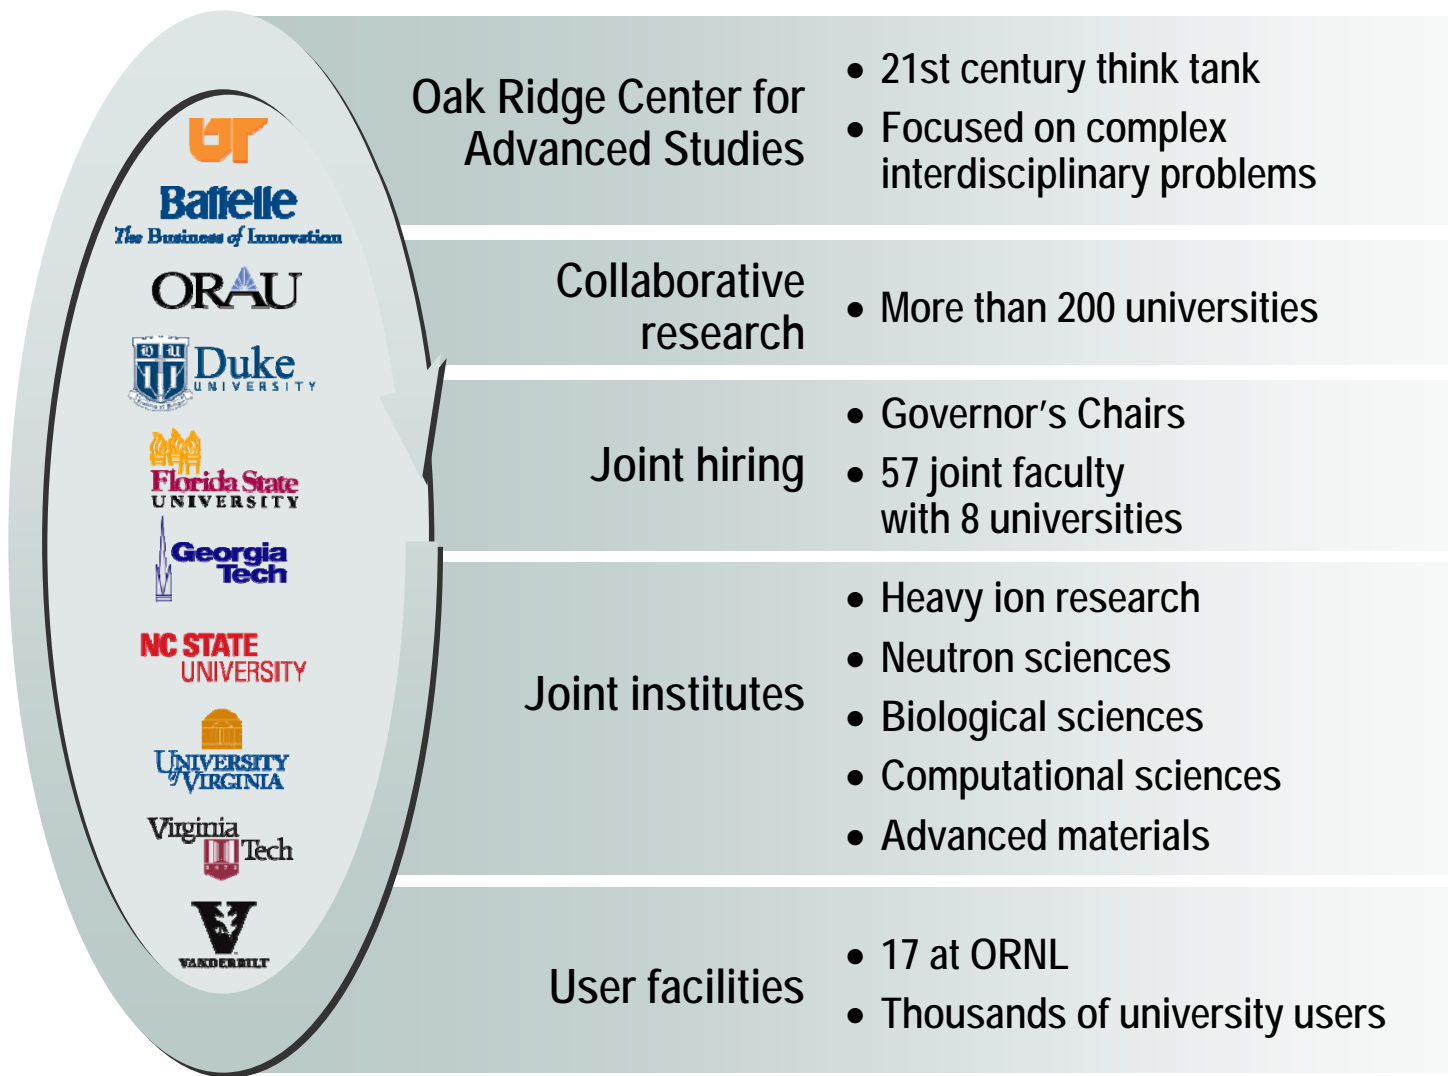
UT
Battelle
The Business of Innovation
ORAU
Duke
UNIVERSITY
Florida State
UNIVERSITY
Georgia Tech
NC STATE UNIVERSITY
UNIVERSITY of VIRGINIA
Virginia Tech
VANDERBILT

Oak Ridge Center for Advanced Studies

• 21st century think tank
• Focused on complex interdisciplinary problems

Collaborative research

• More than 200 universities

Joint hiring

• Governor's Chairs
• 57 joint faculty with 8 universities

Joint institutes

• Heavy ion research
• Neutron sciences
• Biological sciences
• Computational sciences
• Advanced materials

User facilities

• 17 at ORNL
• Thousands of university users